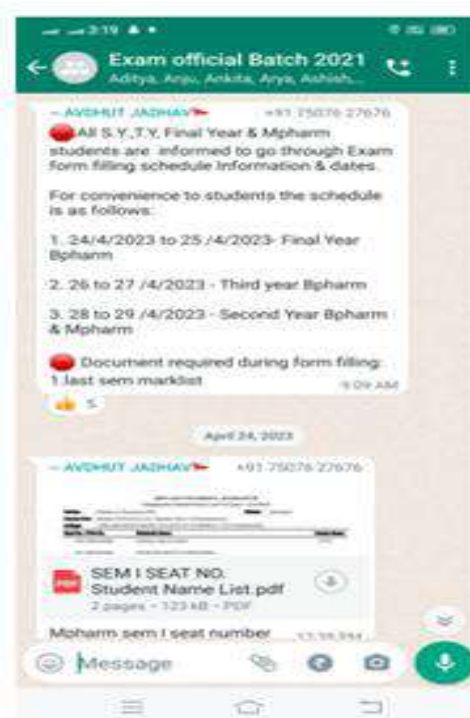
3:19

Exam official Batch 2021
Aditya, Anju, Ankita, Arya, Ashish,...

~ AVDHUT JADHAV +91 75076 27676
All S.Y, T.Y, Final Year & Mpharm students are informed to go through Exam form filling schedule Information & dates.

For convenience to students the schedule is as follows:

1. 24/4/2023 to 25 /4/2023- Final Year Bpharm

2. 26 to 27 /4/2023 - Third year Bpharm

3. 28 to 29 /4/2023 - Second Year Bpharm & Mpharm

Document required during form filling: 1.last sem marklist
9:09 AM
👍 5

April 24, 2023

~ AVDHUT JADHAV +91 75076 27676
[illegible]
SEM I SEAT NO. Student Name List.pdf
2 pages • 123 kB • PDF

Mpharm sem I seat number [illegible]

Message